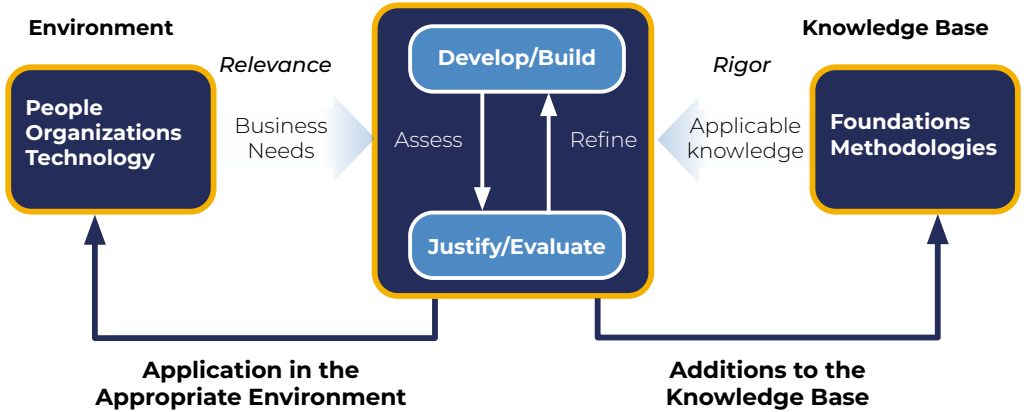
Environment

Relevance

People
Organizations
Technology

Business
Needs

Develop/Build

Assess

Refine

Justify/Evaluate

Knowledge Base

Rigor

Applicable
knowledge

Foundations
Methodologies

Application in the
Appropriate Environment

Additions to the
Knowledge Base